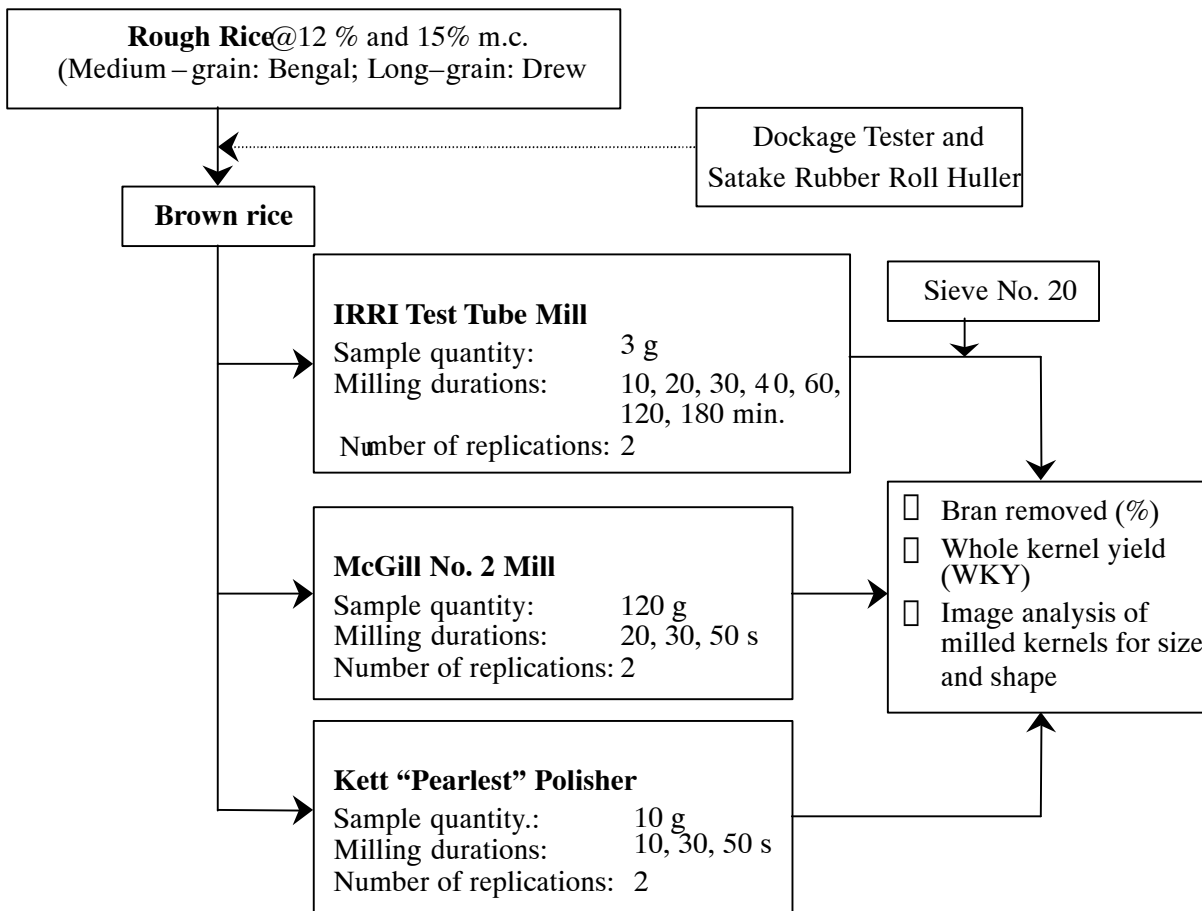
Rough Rice@12 % and 15% m.c. (Medium – grain: Bengal; Long–grain: Drew

Dockage Tester and Satake Rubber Roll Huller

Brown rice

IRRI Test Tube Mill
Sample quantity: 3 g
Milling durations: 10, 20, 30, 40, 60, 120, 180 min.
Number of replications: 2

Sieve No. 20

McGill No. 2 Mill
Sample quantity: 120 g
Milling durations: 20, 30, 50 s
Number of replications: 2

Bran removed (%)
Whole kernel yield (WKY)
Image analysis of milled kernels for size and shape

Kett "Pearlest" Polisher
Sample quantity.: 10 g
Milling durations: 10, 30, 50 s
Number of replications: 2